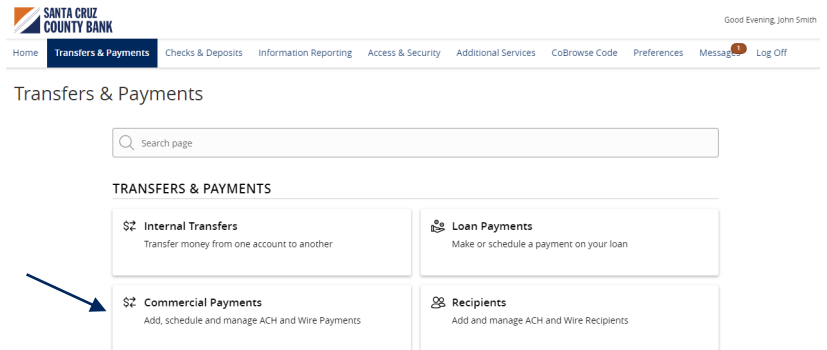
SANTA CRUZ COUNTY BANK

Good Evening, John Smith

Home Transfers & Payments Checks & Deposits Information Reporting Access & Security Additional Services CoBrowse Code Preferences Messages 1 Log Off

Transfers & Payments

Search page

TRANSFERS & PAYMENTS

Internal Transfers
Transfer money from one account to another

Loan Payments
Make or schedule a payment on your loan

Commercial Payments
Add, schedule and manage ACH and Wire Payments

Recipients
Add and manage ACH and Wire Recipients